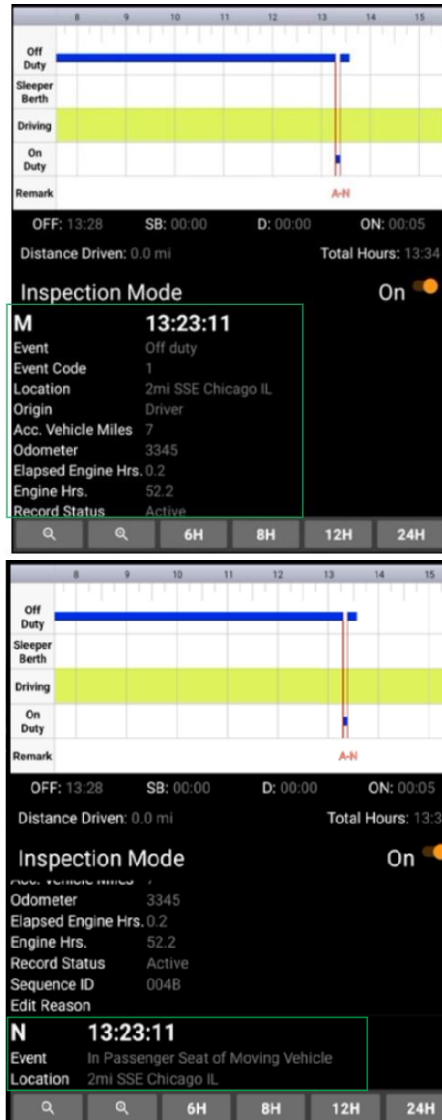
8 9 10 11 12 13 14 15

Off Duty
Sleeper Berth
Driving
On Duty
Remark

A-N

OFF: 13:28 SB: 00:00 D: 00:00 ON: 00:05

Distance Driven: 0.0 mi Total Hours: 13:34

Inspection Mode On

M 13:23:11
Event Off duty
Event Code 1
Location 2mi SSE Chicago IL
Origin Driver
Acc. Vehicle Miles 7
Odometer 3345
Elapsed Engine Hrs. 0.2
Engine Hrs. 52.2
Record Status Active

6H 8H 12H 24H

8 9 10 11 12 13 14 15

Off Duty
Sleeper Berth
Driving
On Duty
Remark

A-N

OFF: 13:28 SB: 00:00 D: 00:00 ON: 00:05

Distance Driven: 0.0 mi Total Hours: 13:3

Inspection Mode On

Acc. Vehicle Miles 7
Odometer 3345
Elapsed Engine Hrs. 0.2
Engine Hrs. 52.2
Record Status Active
Sequence ID 004B
Edit Reason

N 13:23:11
Event In Passenger Seat of Moving Vehicle
Location 2mi SSE Chicago IL

6H 8H 12H 24H